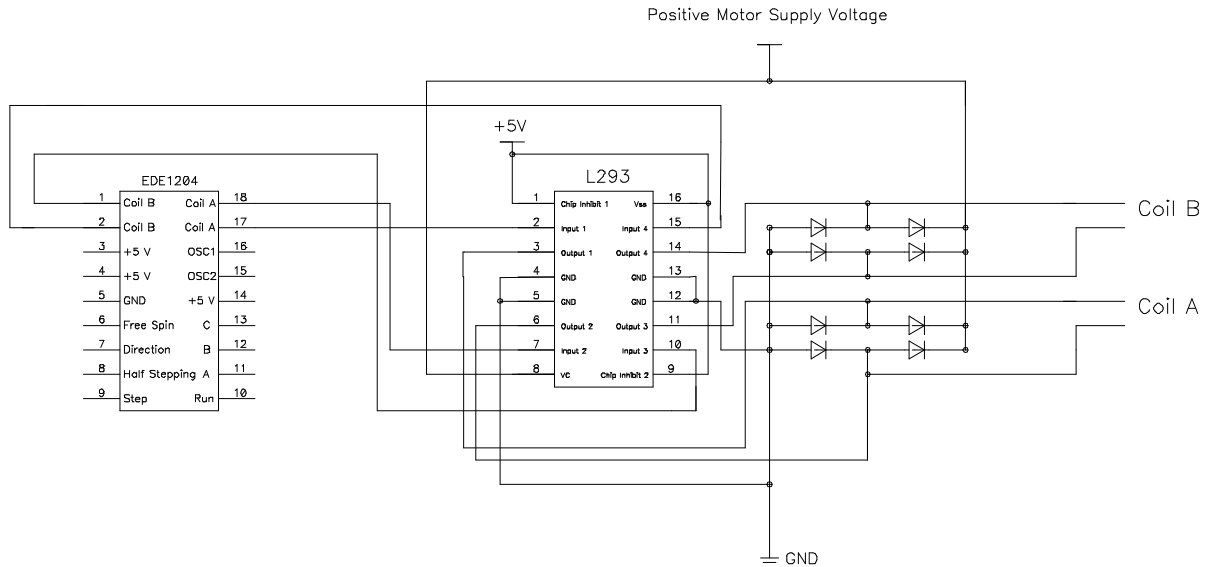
Positive Motor Supply Voltage

+5V

L293

EDE1204

1 Coil B
2 Coil B
3 +5 V
4 +5 V
5 GND
6 Free Spin
7 Direction
8 Half Stepping
9 Step

18 Coil A
17 Coil A
16 OSC1
15 OSC2
14 +5 V
13 C
12 B
11 A
10 Run

1 Chip Inhibit 1
2 Input 1
3 Output 1
4 GND
5 GND
6 Output 2
7 Input 2
8 VC

16 Vss
15 Input 4
14 Output 4
13 GND
12 GND
11 Output 3
10 Input 3
9 Chip Inhibit 2

Coil B

Coil A

GND